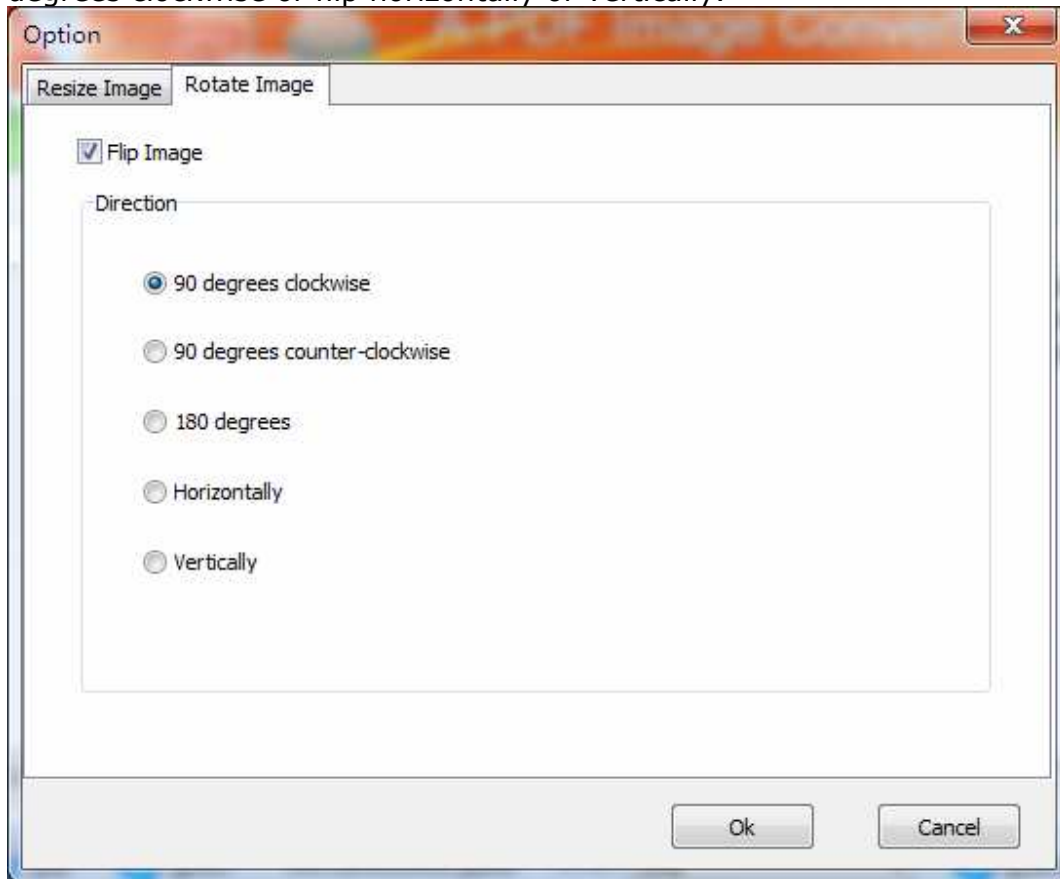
degrees clockwise or flip horizontally or vertically.

Option

A-PDF Image Conver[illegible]

Resize Image | Rotate Image

Flip Image

Direction

90 degrees clockwise

90 degrees counter-clockwise

180 degrees

Horizontally

Vertically

Ok

Cancel